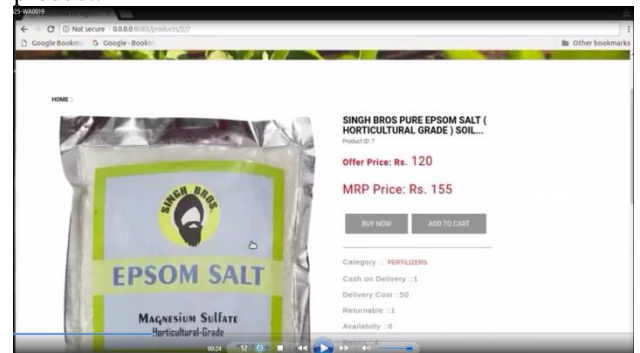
25-WA0019

Not secure | 0.0.0.0:8080/products/2/7

Google Bookm | Google - Bookm

Other bookmarks

HOME ::

SINGH BROS PURE EPSOM SALT ( HORTICULTURAL GRADE ) SOIL...

Product ID: 7

Offer Price: Rs. 120

MRP Price: Rs. 155

BUY NOW

ADD TO CART

Category :: FERTILIZERS

Cash on Delivery ::1

Delivery Cost ::50

Returnable ::1

Availablity ::6

SINGH BROS

EPSOM SALT

Magnesium Sulfate

Horticultural-Grade

00:24